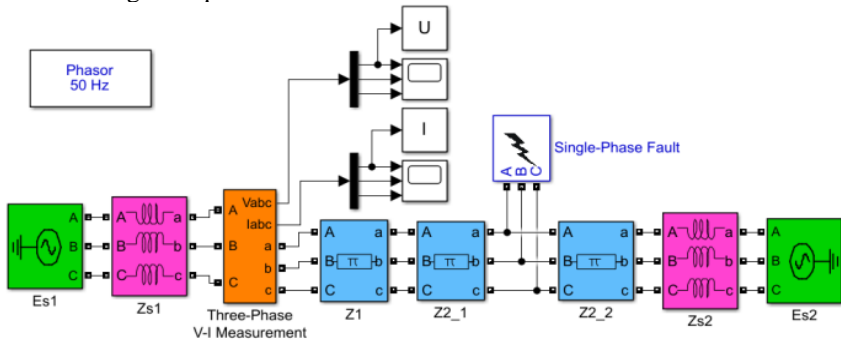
Phasor
50 Hz

U

I

Single-Phase Fault

A B C

Es1

A B C

A a B b C c

Zs1

Vabc Iabc A B C a b c

Three-Phase V-I Measurement

A a B $\pi$ b C c

Z1

A a B $\pi$ b C c

Z2_1

A a B $\pi$ b C c

Z2_2

A a B b C c

Zs2

A B C

Es2